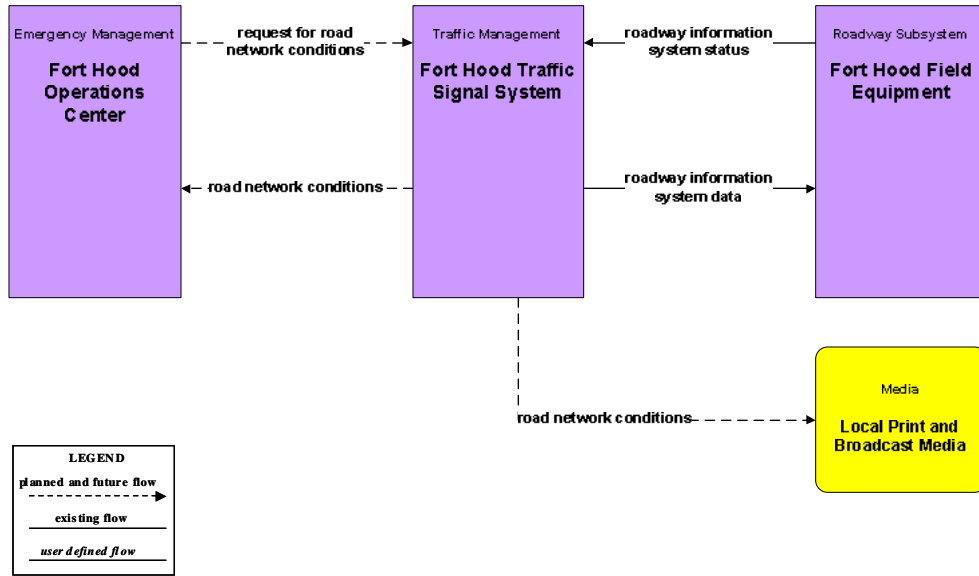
Emergency Management

Fort Hood Operations Center

request for road network conditions

Traffic Management

Fort Hood Traffic Signal System

roadway information system status

Roadway Subsystem

Fort Hood Field Equipment

road network conditions

roadway information system data

Media

Local Print and Broadcast Media

road network conditions

LEGEND

planned and future flow

existing flow

user defined flow